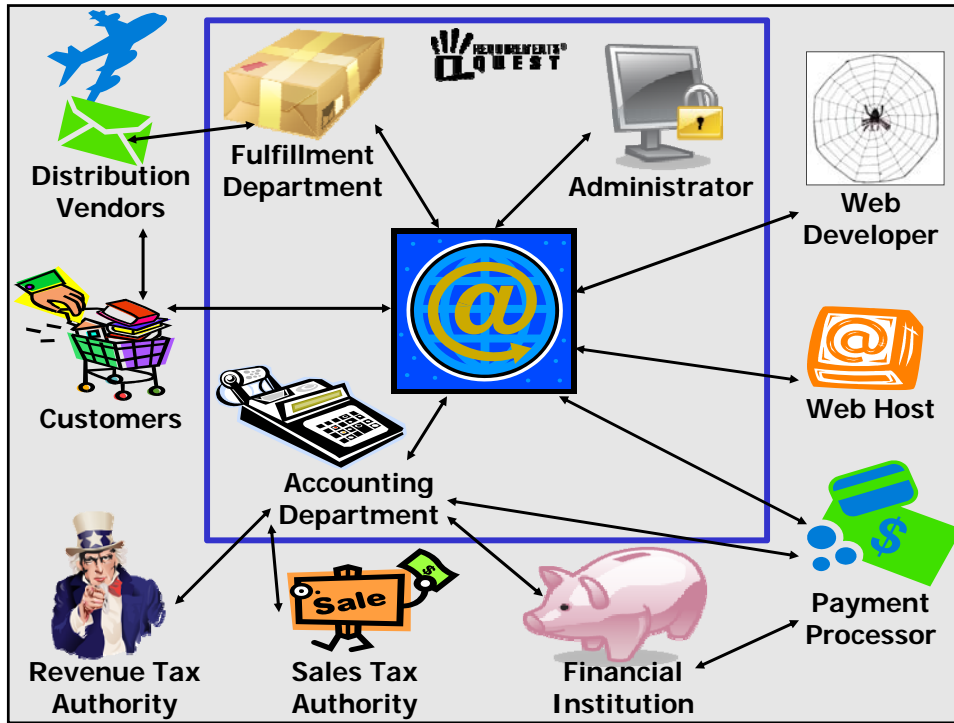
REQUIREMENTS® QUEST

Distribution Vendors

Fulfillment Department

Administrator

Web Developer

Customers

Web Host

Accounting Department

Payment Processor

Revenue Tax Authority

Sale

$

Sales Tax Authority

Financial Institution